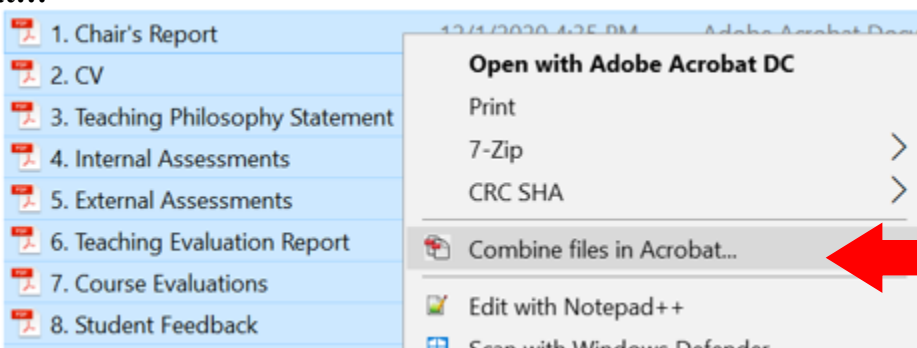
1. Chair's Report
2. CV
3. Teaching Philosophy Statement
4. Internal Assessments
5. External Assessments
6. Teaching Evaluation Report
7. Course Evaluations
8. Student Feedback

12/1/2020 4:35 PM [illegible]

Open with Adobe Acrobat DC
Print
7-Zip
CRC SHA
Combine files in Acrobat...
Edit with Notepad++
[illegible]